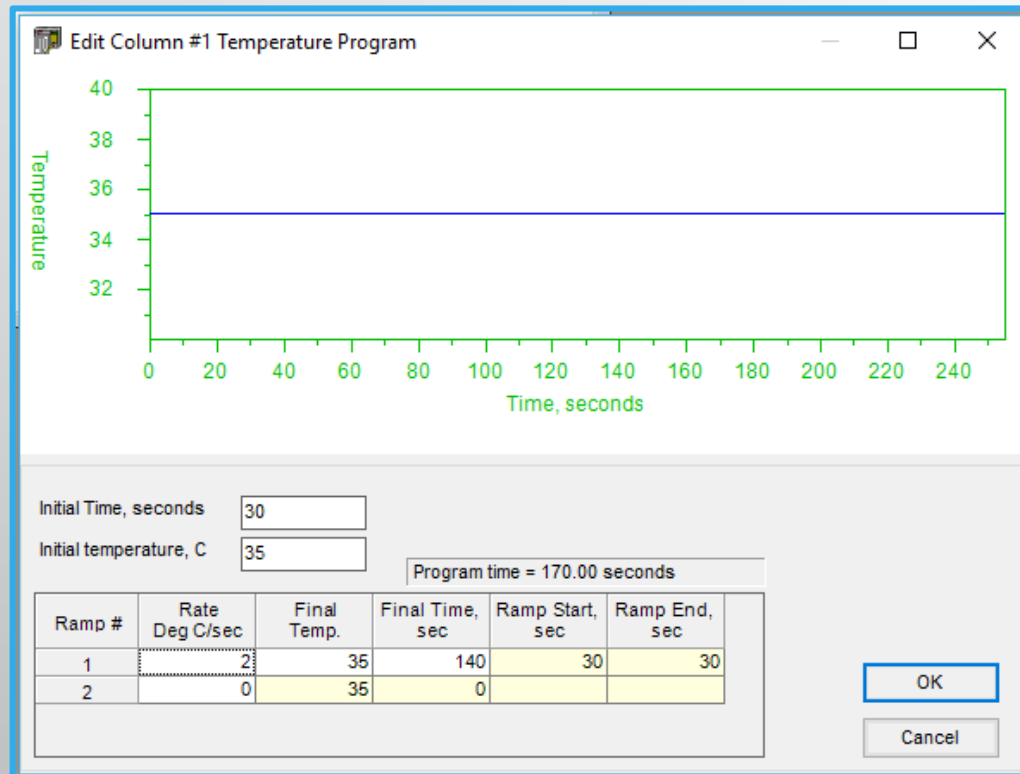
Edit Column #1 Temperature Program

40
38
36
34
32
Temperature
0 20 40 60 80 100 120 140 160 180 200 220 240
Time, seconds

Initial Time, seconds 30
Initial temperature, C 35
Program time = 170.00 seconds

| Ramp # | Rate Deg C/sec | Final Temp. | Final Time, sec | Ramp Start, sec | Ramp End, sec |
|---|---|---|---|---|---|
| 1 | 2 | 35 | 140 | 30 | 30 |
| 2 | 0 | 35 | 0 | | |

OK
Cancel